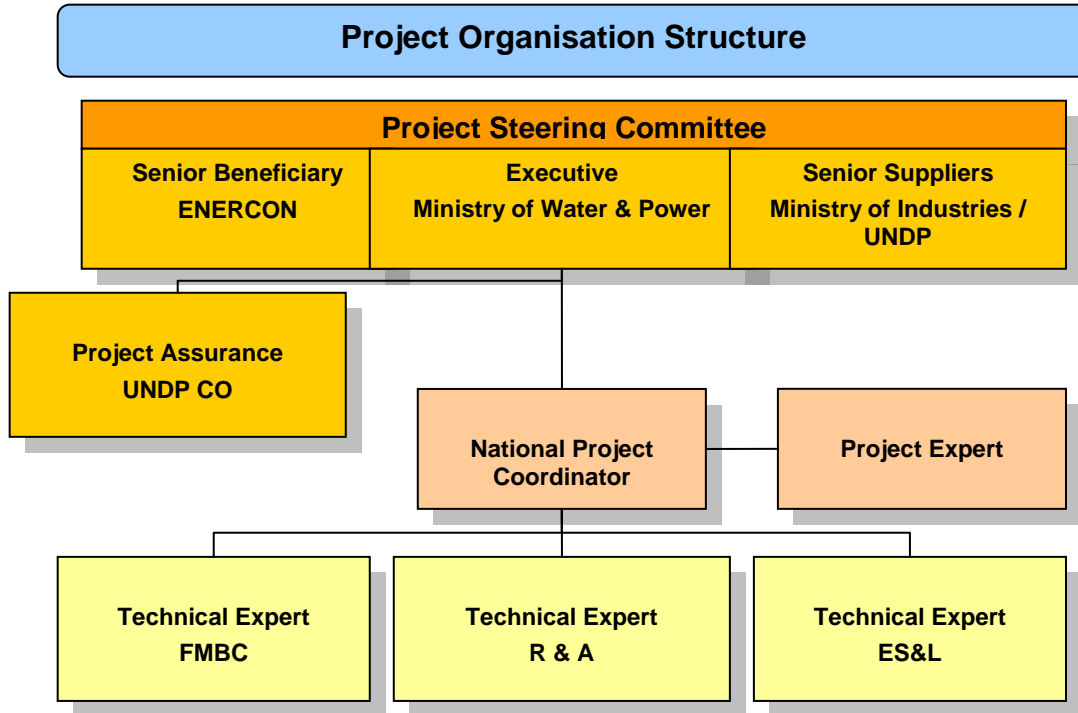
Project Organisation Structure

Project Steering Committee

Senior Beneficiary
ENERCON

Executive
Ministry of Water & Power

Senior Suppliers
Ministry of Industries / UNDP

Project Assurance
UNDP CO

National Project Coordinator

Project Expert

Technical Expert
FMBC

Technical Expert
R & A

Technical Expert
ES&L